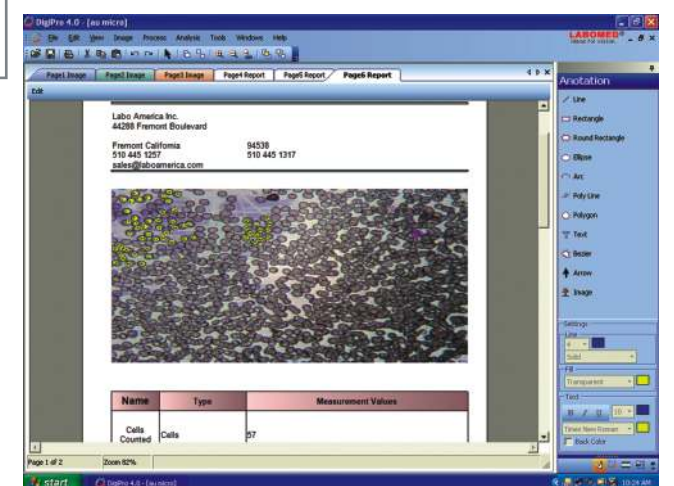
DigiPro 4.0 - [au micro]

File Edit View Image Process Analysis Tools Windows Help

LABOMED

Page1 Image | Page2 Image | Page3 Image | Page4 Report | Page5 Report | Page6 Report

Edit

Labo America Inc.
44268 Fremont Boulevard

Fremont California 94538
510 445 1257 510 445 1317
sales@laboamerica.com

| Name | Type | Measurement Values |
|---|---|---|
| Cells Counted | Cells | 57 |

Anotation

Line
Rectangle
Round Rectangle
Ellipse
Arc
Poly Line
Polygon
Text
Bezier
Arrow
Image

Settings
Line
Solid
Fill
Transparent
Text
B I U 10
Times New Roman
Back Color

Page 1 of 2 Zoom 92%

start DigiPro 4.0 - [au micro] 10:24 AM